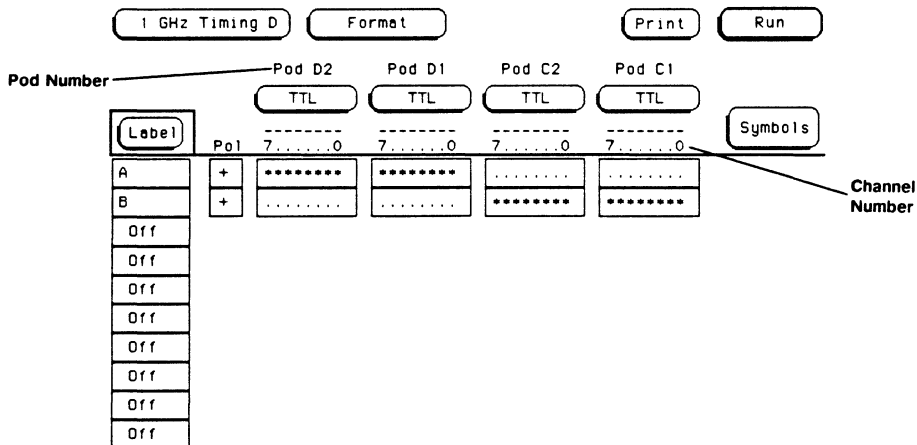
1 GHz Timing D

Format

Print

Run

Pod Number

Pod D2

Pod D1

Pod C2

Pod C1

TTL

TTL

TTL

TTL

Label

Pol

7.......0

7.......0

7.......0

7.......0

Symbols

Channel Number

| Label | Pol | Pod D2 | Pod D1 | Pod C2 | Pod C1 |
|---|---|---|---|---|---|
| A | + | ******** | ******** | ........ | ........ |
| B | + | ........ | ........ | ******** | ******** |
| Off | | | | | |
| Off | | | | | |
| Off | | | | | |
| Off | | | | | |
| Off | | | | | |
| Off | | | | | |
| Off | | | | | |
| Off | | | | | |